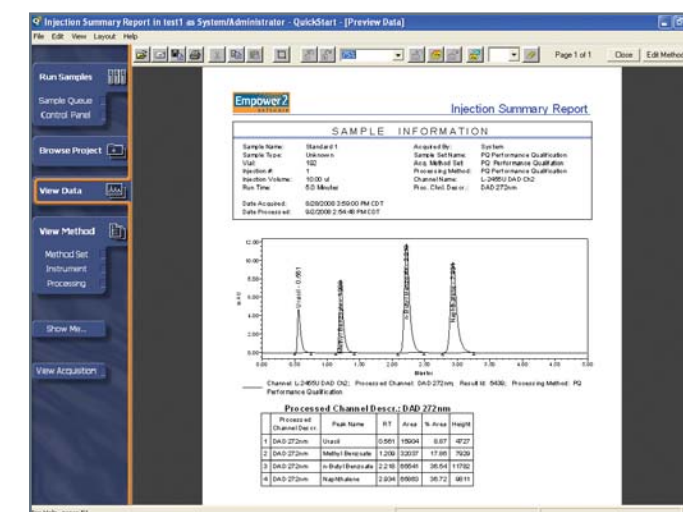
Injection Summary Report in test1 as System/Administrator - QuickStart - [Preview Data]

File Edit View Layout Help

Page 1 of 1 Close Edit Method

Run Samples

Sample Queue
Control Panel

Browse Project

View Data

View Method

Method Set
Instrument
Processing

Show Me...

View Acquisition

Empower2

Injection Summary Report

SAMPLE INFORMATION

Sample Name: Standard 1
Sample Type: Unknown
Vial: 1:B2
Injection #: 1
Injection Volume: 10.00 ul
Run Time: 5.0 Minutes

Date Acquired: 8/28/2008 3:59:00 PM CDT
Date Processed: 9/2/2008 2:54:48 PM CDT

Acquired By: System
Sample Set Name: PQ Performance Qualification
Acq. Method Set: PQ Performance Qualification
Processing Method: PQ Performance Qualification
Channel Name: L-2455U DAD Ch2
Proc. Chnl. Descr.: DAD 272nm

12.00
10.00
8.00
6.00
4.00
2.00
0.00

AU

Uracil - 0.561

0.00 0.50 1.00 1.50 2.00 2.50 3.00 3.50 4.00 4.50 5.00
Minutes

Channel: L-2455U DAD Ch2; Processed Channel: DAD 272nm; Result Id: 5436; Processing Method: PQ Performance Qualification

Processed Channel Descr.: DAD 272nm

| | Processed Channel Descr. | Peak Name | RT | Area | % Area | Height |
|---|---|---|---|---|---|---|
| 1 | DAD 272nm | Uracil | 0.561 | 15904 | 8.67 | 4727 |
| 2 | DAD 272nm | Methyl Benzoate | 1.209 | 32037 | 17.66 | 7929 |
| 3 | DAD 272nm | n-Butyl Benzoate | 2.218 | 66641 | 36.54 | 11782 |
| 4 | DAD 272nm | Naphthalene | 2.934 | 66663 | 36.72 | 9811 |